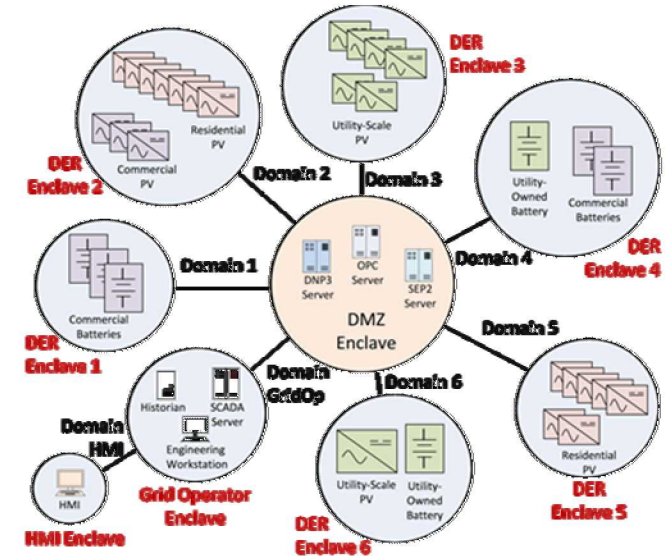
DER Enclave 3

Utility-Scale PV

Residential PV

Commercial PV

DER Enclave 2

Domain 2

Domain 3

Utility-Owned Battery

Commercial Batteries

DER Enclave 4

Domain 1

DNP3 Server

OPC Server

SEP2 Server

Domain 4

DMZ Enclave

Commercial Batteries

DER Enclave 1

Domain 5

Domain GridOp

Domain 6

Historian

SCADA Server

Engineering Workstation

Domain HMI

Residential PV

HMI

Grid Operator Enclave

Utility-Scale PV

Utility-Owned Battery

DER Enclave 5

HMI Enclave

DER Enclave 6